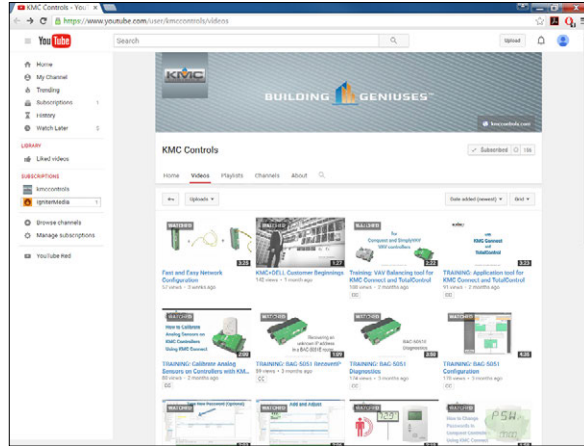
KMC Controls - YouTube

https://www.youtube.com/user/kmccontrols/videos

YouTube

Search

Upload

Home
My Channel
Trending
Subscriptions
History
Watch Later

LIBRARY
Liked videos

SUBSCRIPTIONS
kmccontrols
IgniteMedia

Browse channels
Manage subscriptions

YouTube Red

KMC

BUILDING GENIUSES

kmccontrols.com

KMC Controls

Subscribed 136

Home Videos Playlists Channels About

Uploads

Date added (newest) Grid

WATCHED

3:25
Fast and Easy Network Configuration
57 views • 3 weeks ago

1:27
KMC+DELL Customer Beginnings
142 views • 1 month ago

WATCHED
Compact and Simple VAV controllers
2:22
Training: VAV Balancing tool for KMC Connect and TotalControl
CC

WATCHED
KMC Connect and TotalControl
3:23
TRAINING: Application tool for KMC Connect and TotalControl
91 views • 2 months ago
CC

WATCHED
How to Calibrate Analog Sensors on KMC Controllers Using KMC Connect
2:09
TRAINING: Calibrate Analog Sensors on Controllers with KM...
80 views • 2 months ago
CC

WATCHED
Recovering an unknown IP address in the BAC-5051E router
1:09
TRAINING: BAC-5051 Recover IP
99 views • 2 months ago
CC

WATCHED
BAC-5051E Diagnostics
TRAINING: BAC-5051 Diagnostics
174 views • 2 months ago
CC

WATCHED
4:35
TRAINING: BAC-5051 Configuration
119 views • 2 months ago
CC

WATCHED
WATCHED
WATCHED
How to Change Passwords in KMC Connect and TotalControl
PSW